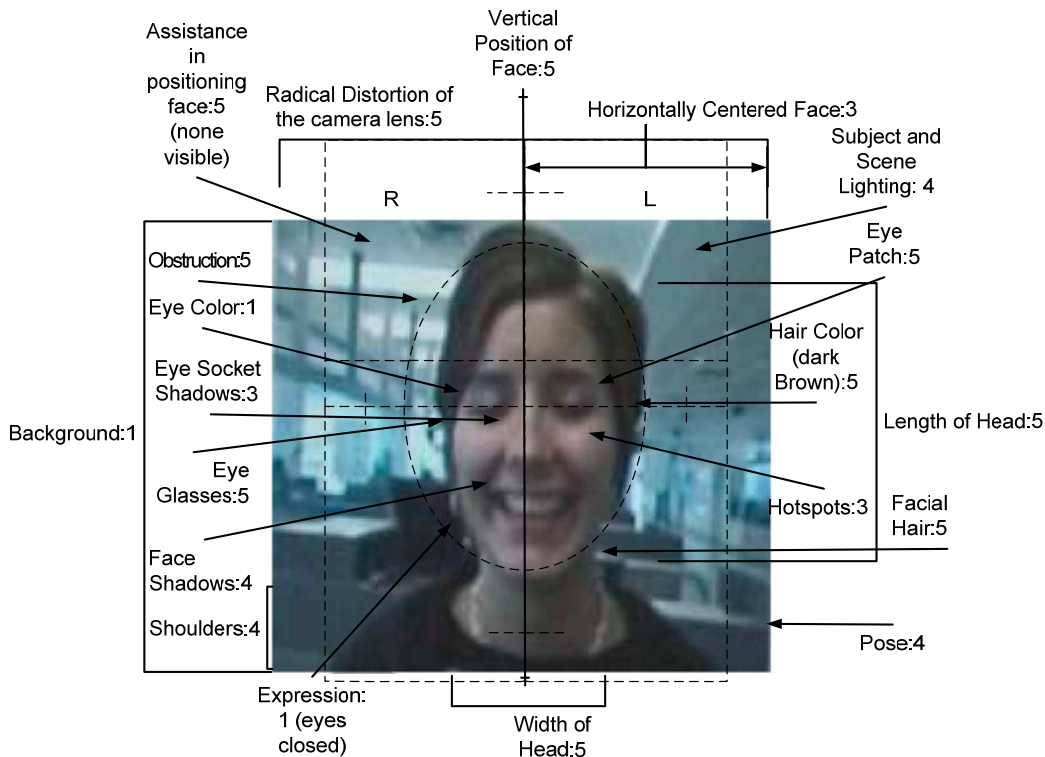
Assistance in positioning face:5 (none visible)

Vertical Position of Face:5

Radical Distortion of the camera lens:5

Horizontally Centered Face:3

Subject and Scene Lighting: 4

R

L

Obstruction:5

Eye Patch:5

Eye Color:1

Hair Color (dark Brown):5

Eye Socket Shadows:3

Background:1

Length of Head:5

Eye Glasses:5

Hotspots:3

Facial Hair:5

Face Shadows:4

Shoulders:4

Pose:4

Expression: 1 (eyes closed)

Width of Head:5